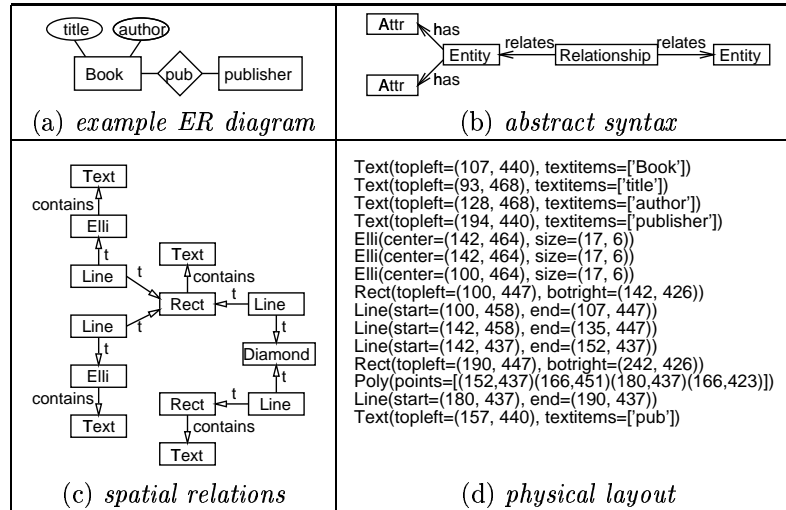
title author

Book pub publisher

(a) example ER diagram

Attr has

Entity relates Relationship relates Entity

Attr has

(b) abstract syntax

Text

contains

Elli

t

Line t

Text

contains

Rect t Line

Line t

t

t

Diamond

Elli

t

contains

t

Rect Line

Text

contains

Text

(c) spatial relations

Text(topleft=(107, 440), textitems=['Book'])
Text(topleft=(93, 468), textitems=['title'])
Text(topleft=(128, 468), textitems=['author'])
Text(topleft=(194, 440), textitems=['publisher'])
Elli(center=(142, 464), size=(17, 6))
Elli(center=(142, 464), size=(17, 6))
Elli(center=(100, 464), size=(17, 6))
Rect(topleft=(100, 447), botright=(142, 426))
Line(start=(100, 458), end=(107, 447))
Line(start=(142, 458), end=(135, 447))
Line(start=(142, 437), end=(152, 437))
Rect(topleft=(190, 447), botright=(242, 426))
Poly(points=[(152,437)(166,451)(180,437)(166,423)])
Line(start=(180, 437), end=(190, 437))
Text(topleft=(157, 440), textitems=['pub'])

(d) physical layout